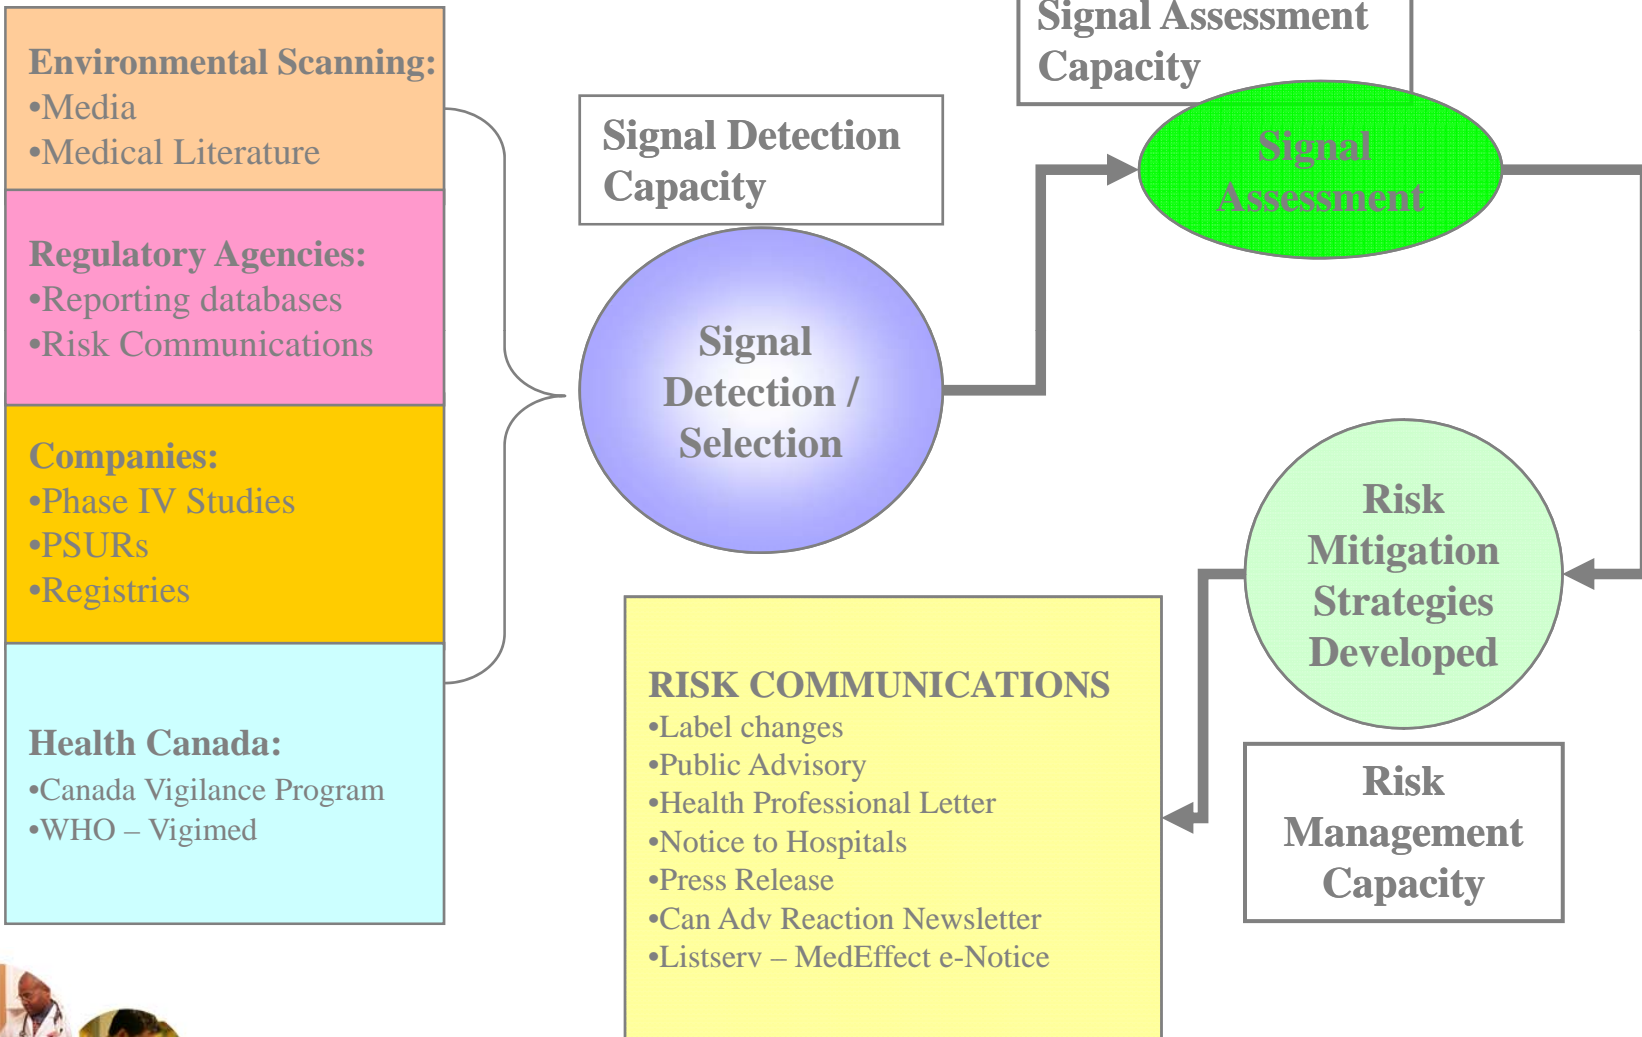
Environmental Scanning:
•Media
•Medical Literature

Regulatory Agencies:
•Reporting databases
•Risk Communications

Companies:
•Phase IV Studies
•PSURs
•Registries

Health Canada:
•Canada Vigilance Program
•WHO – Vigimed

Signal Detection Capacity

Signal Detection / Selection

Signal Assessment Capacity

Signal Assessment

Risk Mitigation Strategies Developed

Risk Management Capacity

RISK COMMUNICATIONS
•Label changes
•Public Advisory
•Health Professional Letter
•Notice to Hospitals
•Press Release
•Can Adv Reaction Newsletter
•Listserv – MedEffect e-Notice